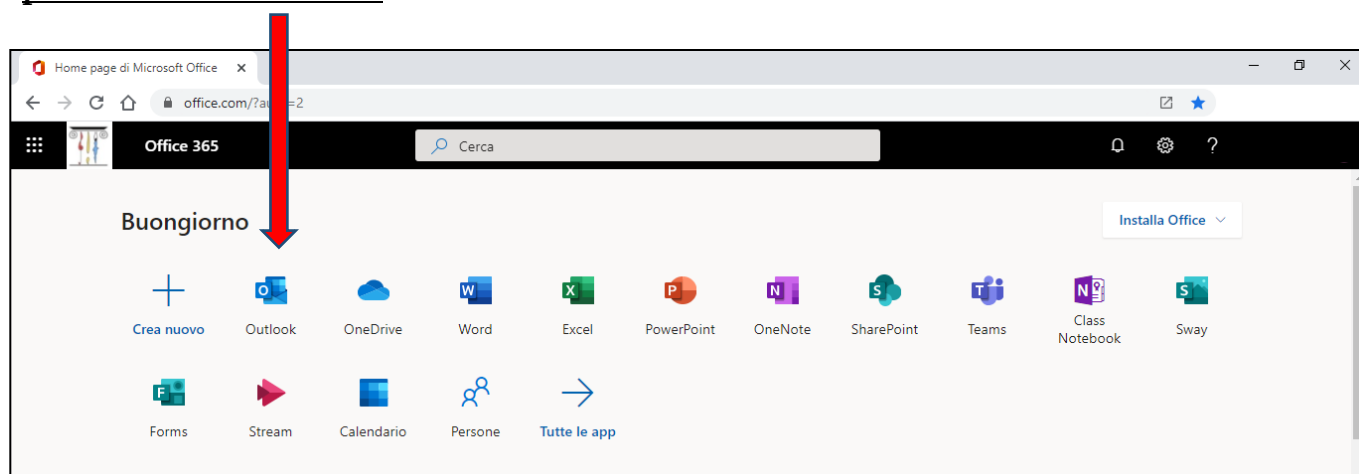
Home page di Microsoft Office ×

office.com/?au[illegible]=2

Office 365

Cerca

?

Buongiorno

Installa Office

Crea nuovo

Outlook

OneDrive

Word

Excel

PowerPoint

OneNote

SharePoint

Teams

Class Notebook

Sway

Forms

Stream

Calendario

Persone

Tutte le app